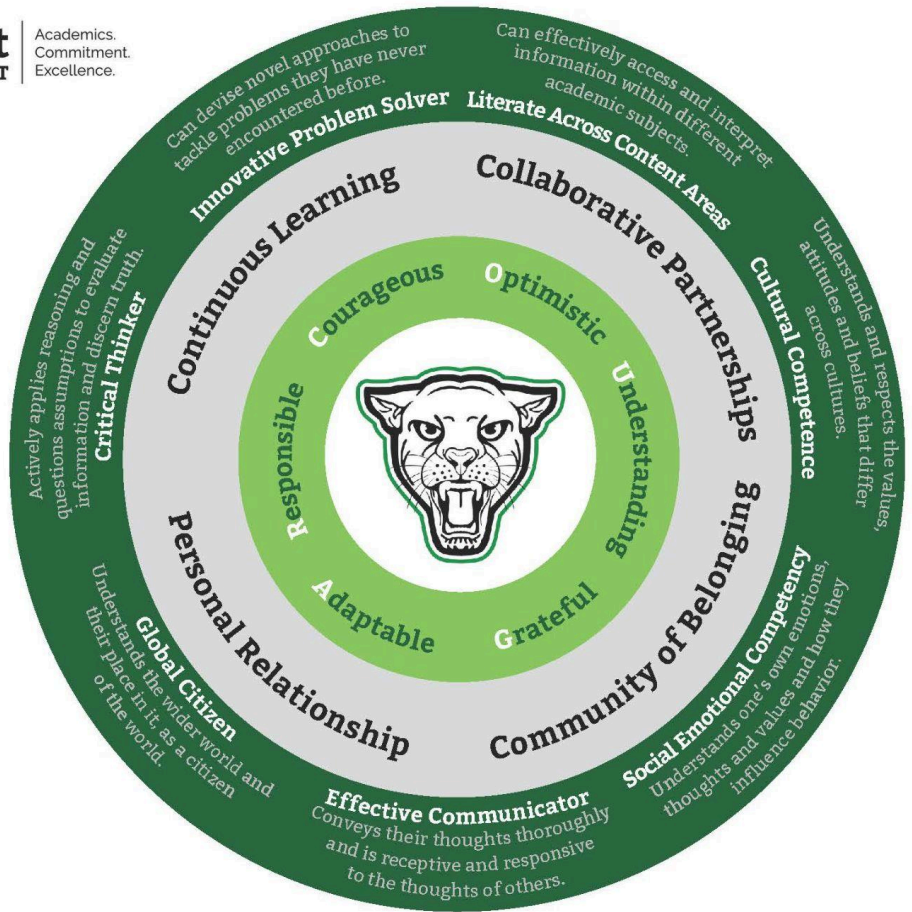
t
T

Academics.
Commitment.
Excellence.

Can devise novel approaches to tackle problems they have never encountered before.
Innovative Problem Solver

Can effectively access and interpret information within different academic subjects.
Literate Across Content Areas

Cultural Competence
Understands and respects the values, attitudes and beliefs that differ across cultures.

Social Emotional Competency
Understands one's own emotions, thoughts and values and how they influence behavior.

Effective Communicator
Conveys their thoughts thoroughly and is receptive and responsive to the thoughts of others.

Global Citizen
Understands the wider world and their place in it as a citizen of the world.

Critical Thinker
Actively applies reasoning and questions assumptions to evaluate information and discern truth.

Continuous Learning

Collaborative Partnerships

Community of Belonging

Personal Relationship

Courageous

Optimistic

Understanding

Grateful

Adaptable

Responsible